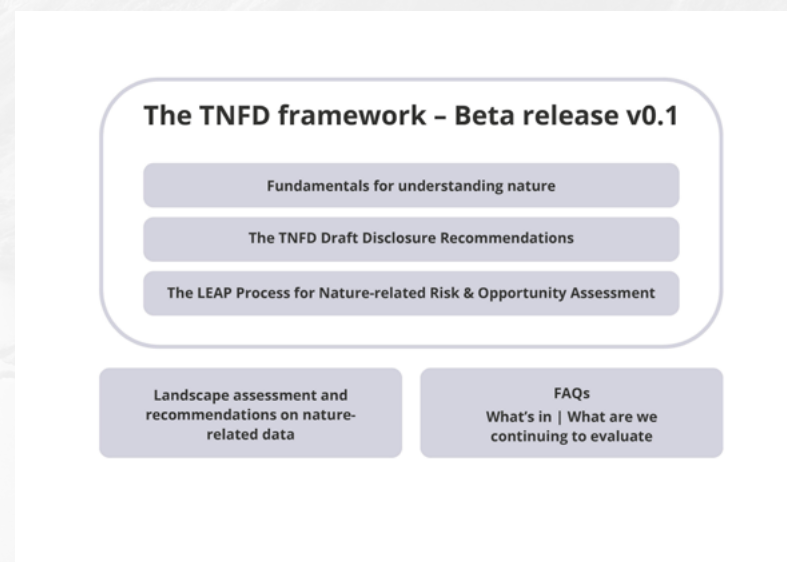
The TNFD framework – Beta release v0.1

Fundamentals for understanding nature

The TNFD Draft Disclosure Recommendations

The LEAP Process for Nature-related Risk & Opportunity Assessment

Landscape assessment and recommendations on nature-related data

FAQs
What's in | What are we continuing to evaluate